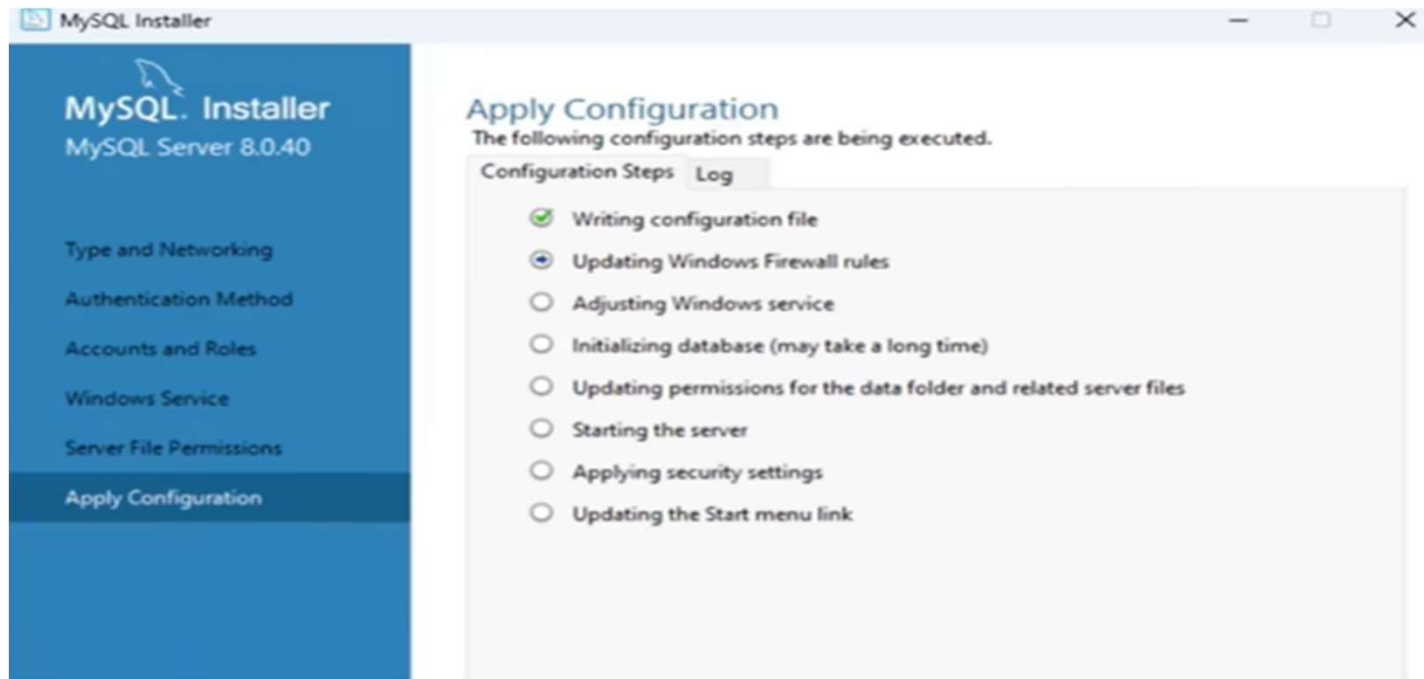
MySQL Installer

MySQL. Installer
MySQL Server 8.0.40

Type and Networking
Authentication Method
Accounts and Roles
Windows Service
Server File Permissions
Apply Configuration

Apply Configuration
The following configuration steps are being executed.

Configuration Steps
Log

Writing configuration file
Updating Windows Firewall rules
Adjusting Windows service
Initializing database (may take a long time)
Updating permissions for the data folder and related server files
Starting the server
Applying security settings
Updating the Start menu link